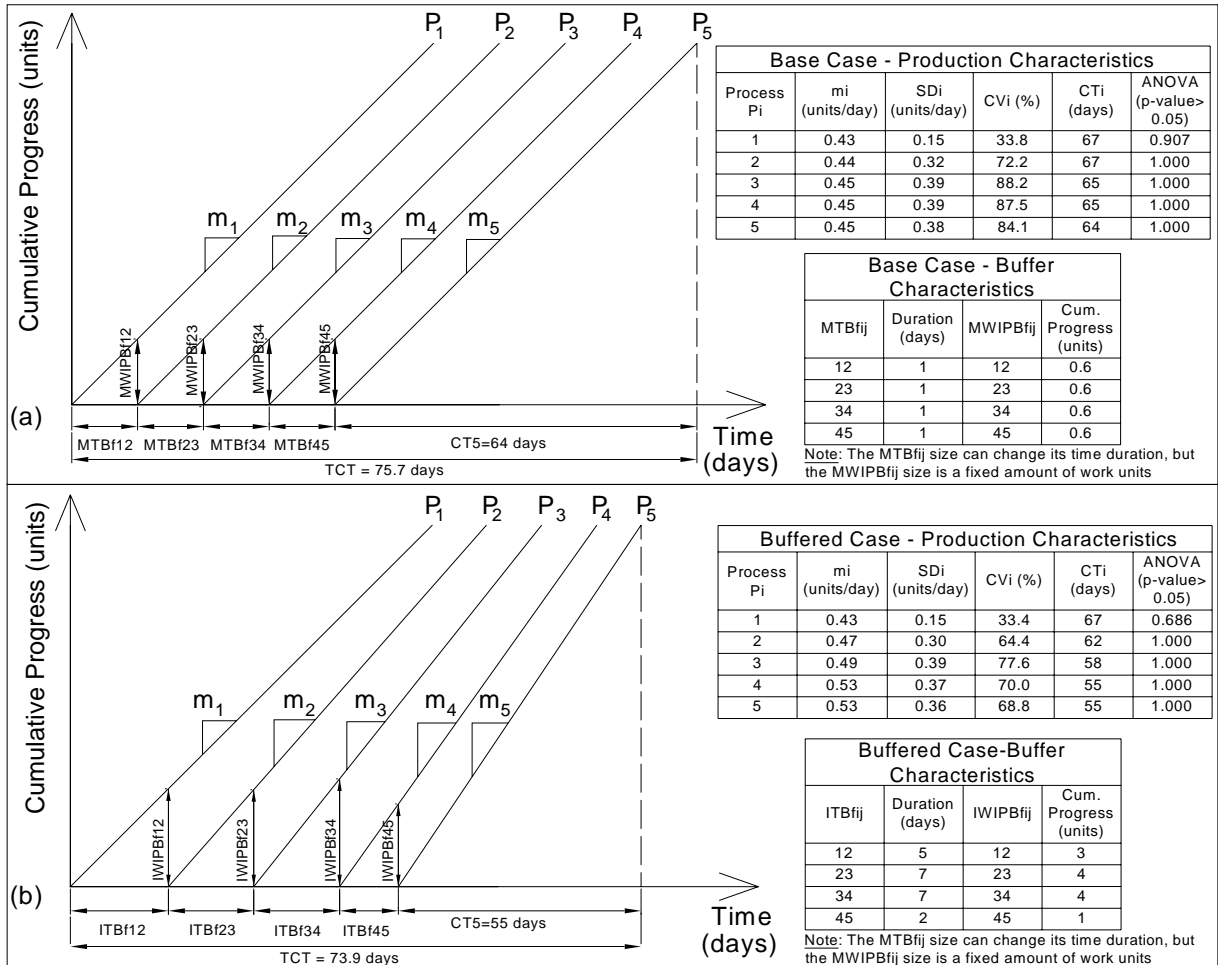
Cumulative Progress (units)

$P_1$ $P_2$ $P_3$ $P_4$ $P_5$

$m_1$ $m_2$ $m_3$ $m_4$ $m_5$

MWIPBf12 MWIPBf23 MWIPBf34 MWIPBf45

(a)

MTBf12 MTBf23 MTBf34 MTBf45 CT5=64 days

TCT = 75.7 days

Time (days)

Base Case - Production Characteristics

| Process Pi | mi (units/day) | SDi (units/day) | CVi (%) | CTi (days) | ANOVA (p-value> 0.05) |
|---|---|---|---|---|---|
| 1 | 0.43 | 0.15 | 33.8 | 67 | 0.907 |
| 2 | 0.44 | 0.32 | 72.2 | 67 | 1.000 |
| 3 | 0.45 | 0.39 | 88.2 | 65 | 1.000 |
| 4 | 0.45 | 0.39 | 87.5 | 65 | 1.000 |
| 5 | 0.45 | 0.38 | 84.1 | 64 | 1.000 |

Base Case - Buffer Characteristics

| MTBfij | Duration (days) | MWIPBfij | Cum. Progress (units) |
|---|---|---|---|
| 12 | 1 | 12 | 0.6 |
| 23 | 1 | 23 | 0.6 |
| 34 | 1 | 34 | 0.6 |
| 45 | 1 | 45 | 0.6 |

Note: The MTBfij size can change its time duration, but the MWIPBfij size is a fixed amount of work units

Cumulative Progress (units)

$P_1$ $P_2$ $P_3$ $P_4$ $P_5$

$m_1$ $m_2$ $m_3$ $m_4$ $m_5$

IWIPBf12 IWIPBf23 IWIPBf34 IWIPBf45

(b)

ITBf12 ITBf23 ITBf34 ITBf45 CT5=55 days

TCT = 73.9 days

Time (days)

Buffered Case - Production Characteristics

| Process Pi | mi (units/day) | SDi (units/day) | CVi (%) | CTi (days) | ANOVA (p-value> 0.05) |
|---|---|---|---|---|---|
| 1 | 0.43 | 0.15 | 33.4 | 67 | 0.686 |
| 2 | 0.47 | 0.30 | 64.4 | 62 | 1.000 |
| 3 | 0.49 | 0.39 | 77.6 | 58 | 1.000 |
| 4 | 0.53 | 0.37 | 70.0 | 55 | 1.000 |
| 5 | 0.53 | 0.36 | 68.8 | 55 | 1.000 |

Buffered Case-Buffer Characteristics

| ITBfij | Duration (days) | IWIPBfij | Cum. Progress (units) |
|---|---|---|---|
| 12 | 5 | 12 | 3 |
| 23 | 7 | 23 | 4 |
| 34 | 7 | 34 | 4 |
| 45 | 2 | 45 | 1 |

Note: The MTBfij size can change its time duration, but the MWIPBfij size is a fixed amount of work units